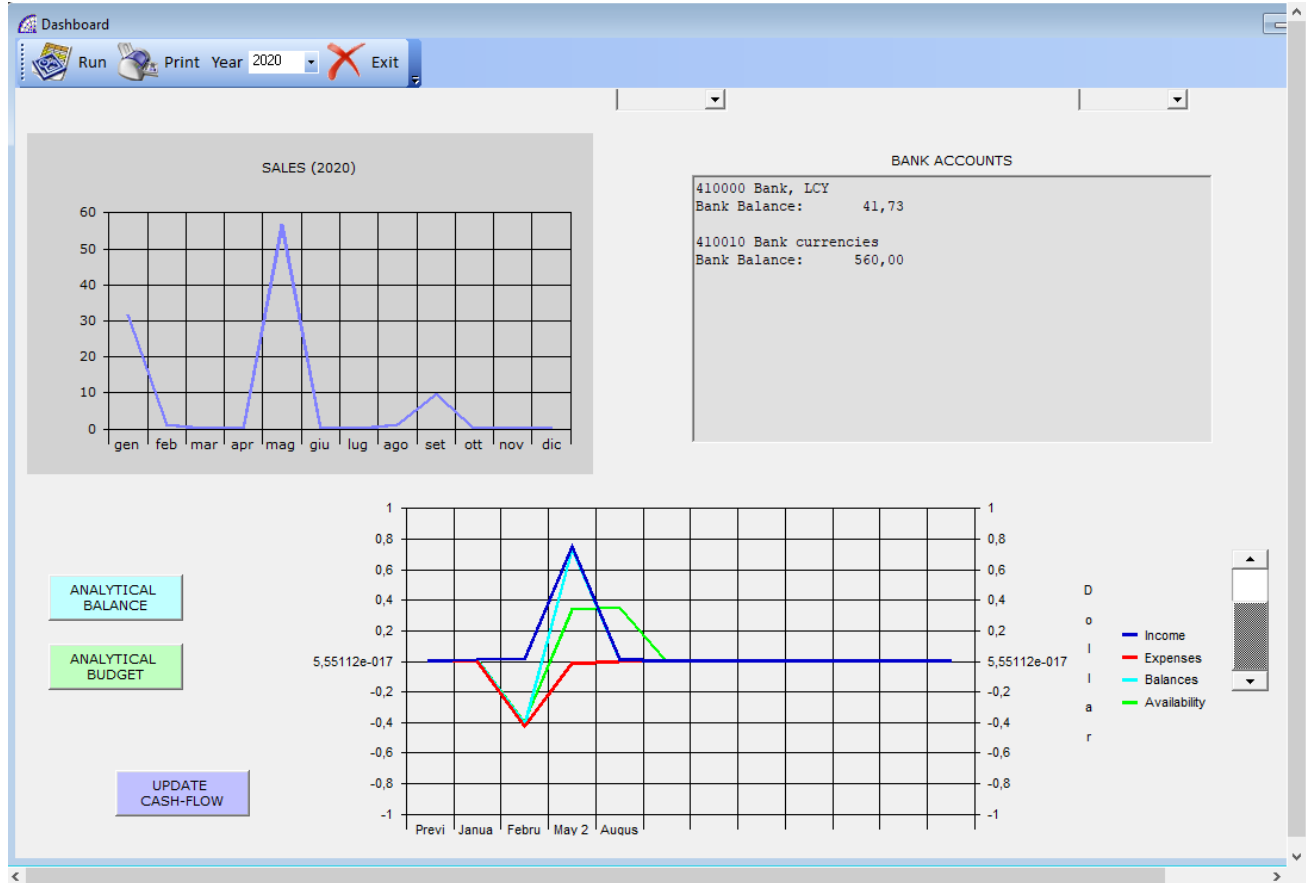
Dashboard

Run Print Year 2020 Exit

SALES (2020)

60
50
40
30
20
10
0

gen feb mar apr mag giu lug ago set ott nov dic

BANK ACCOUNTS

410000 Bank, LCY
Bank Balance: 41,73

410010 Bank currencies
Bank Balance: 560,00

ANALYTICAL BALANCE

ANALYTICAL BUDGET

UPDATE CASH-FLOW

1
0,8
0,6
0,4
0,2
5,55112e-017
-0,2
-0,4
-0,6
-0,8
-1

Previ Janua Febru May 2 Augus

1
0,8
0,6
0,4
0,2
5,55112e-017
-0,2
-0,4
-0,6
-0,8
-1

D
o
l
l
a
r

Income
Expenses
Balances
Availability